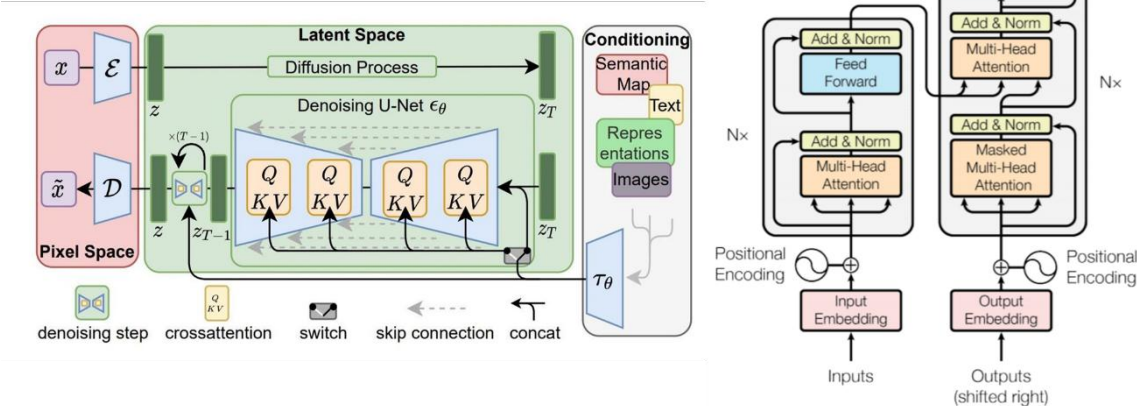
Latent Space

Conditioning

Semantic Map

Text

Repres entations

Images

$x$ $\mathcal{E}$

Diffusion Process

$z$ $z_T$

Denoising U-Net $\epsilon_\theta$

$\times(T-1)$

$Q$ $K\,V$ $Q$ $K\,V$ $Q$ $K\,V$ $Q$ $K\,V$

$\tilde{x}$ $\mathcal{D}$

$z$ $z_{T-1}$ $z_T$

Pixel Space

$\tau_\theta$

denoising step crossattention switch skip connection concat

Add & Norm

Feed Forward

Add & Norm

Multi-Head Attention

N×

Add & Norm

Multi-Head Attention

N×

Add & Norm

Masked Multi-Head Attention

Positional Encoding

Positional Encoding

Input Embedding

Output Embedding

Inputs

Outputs (shifted right)